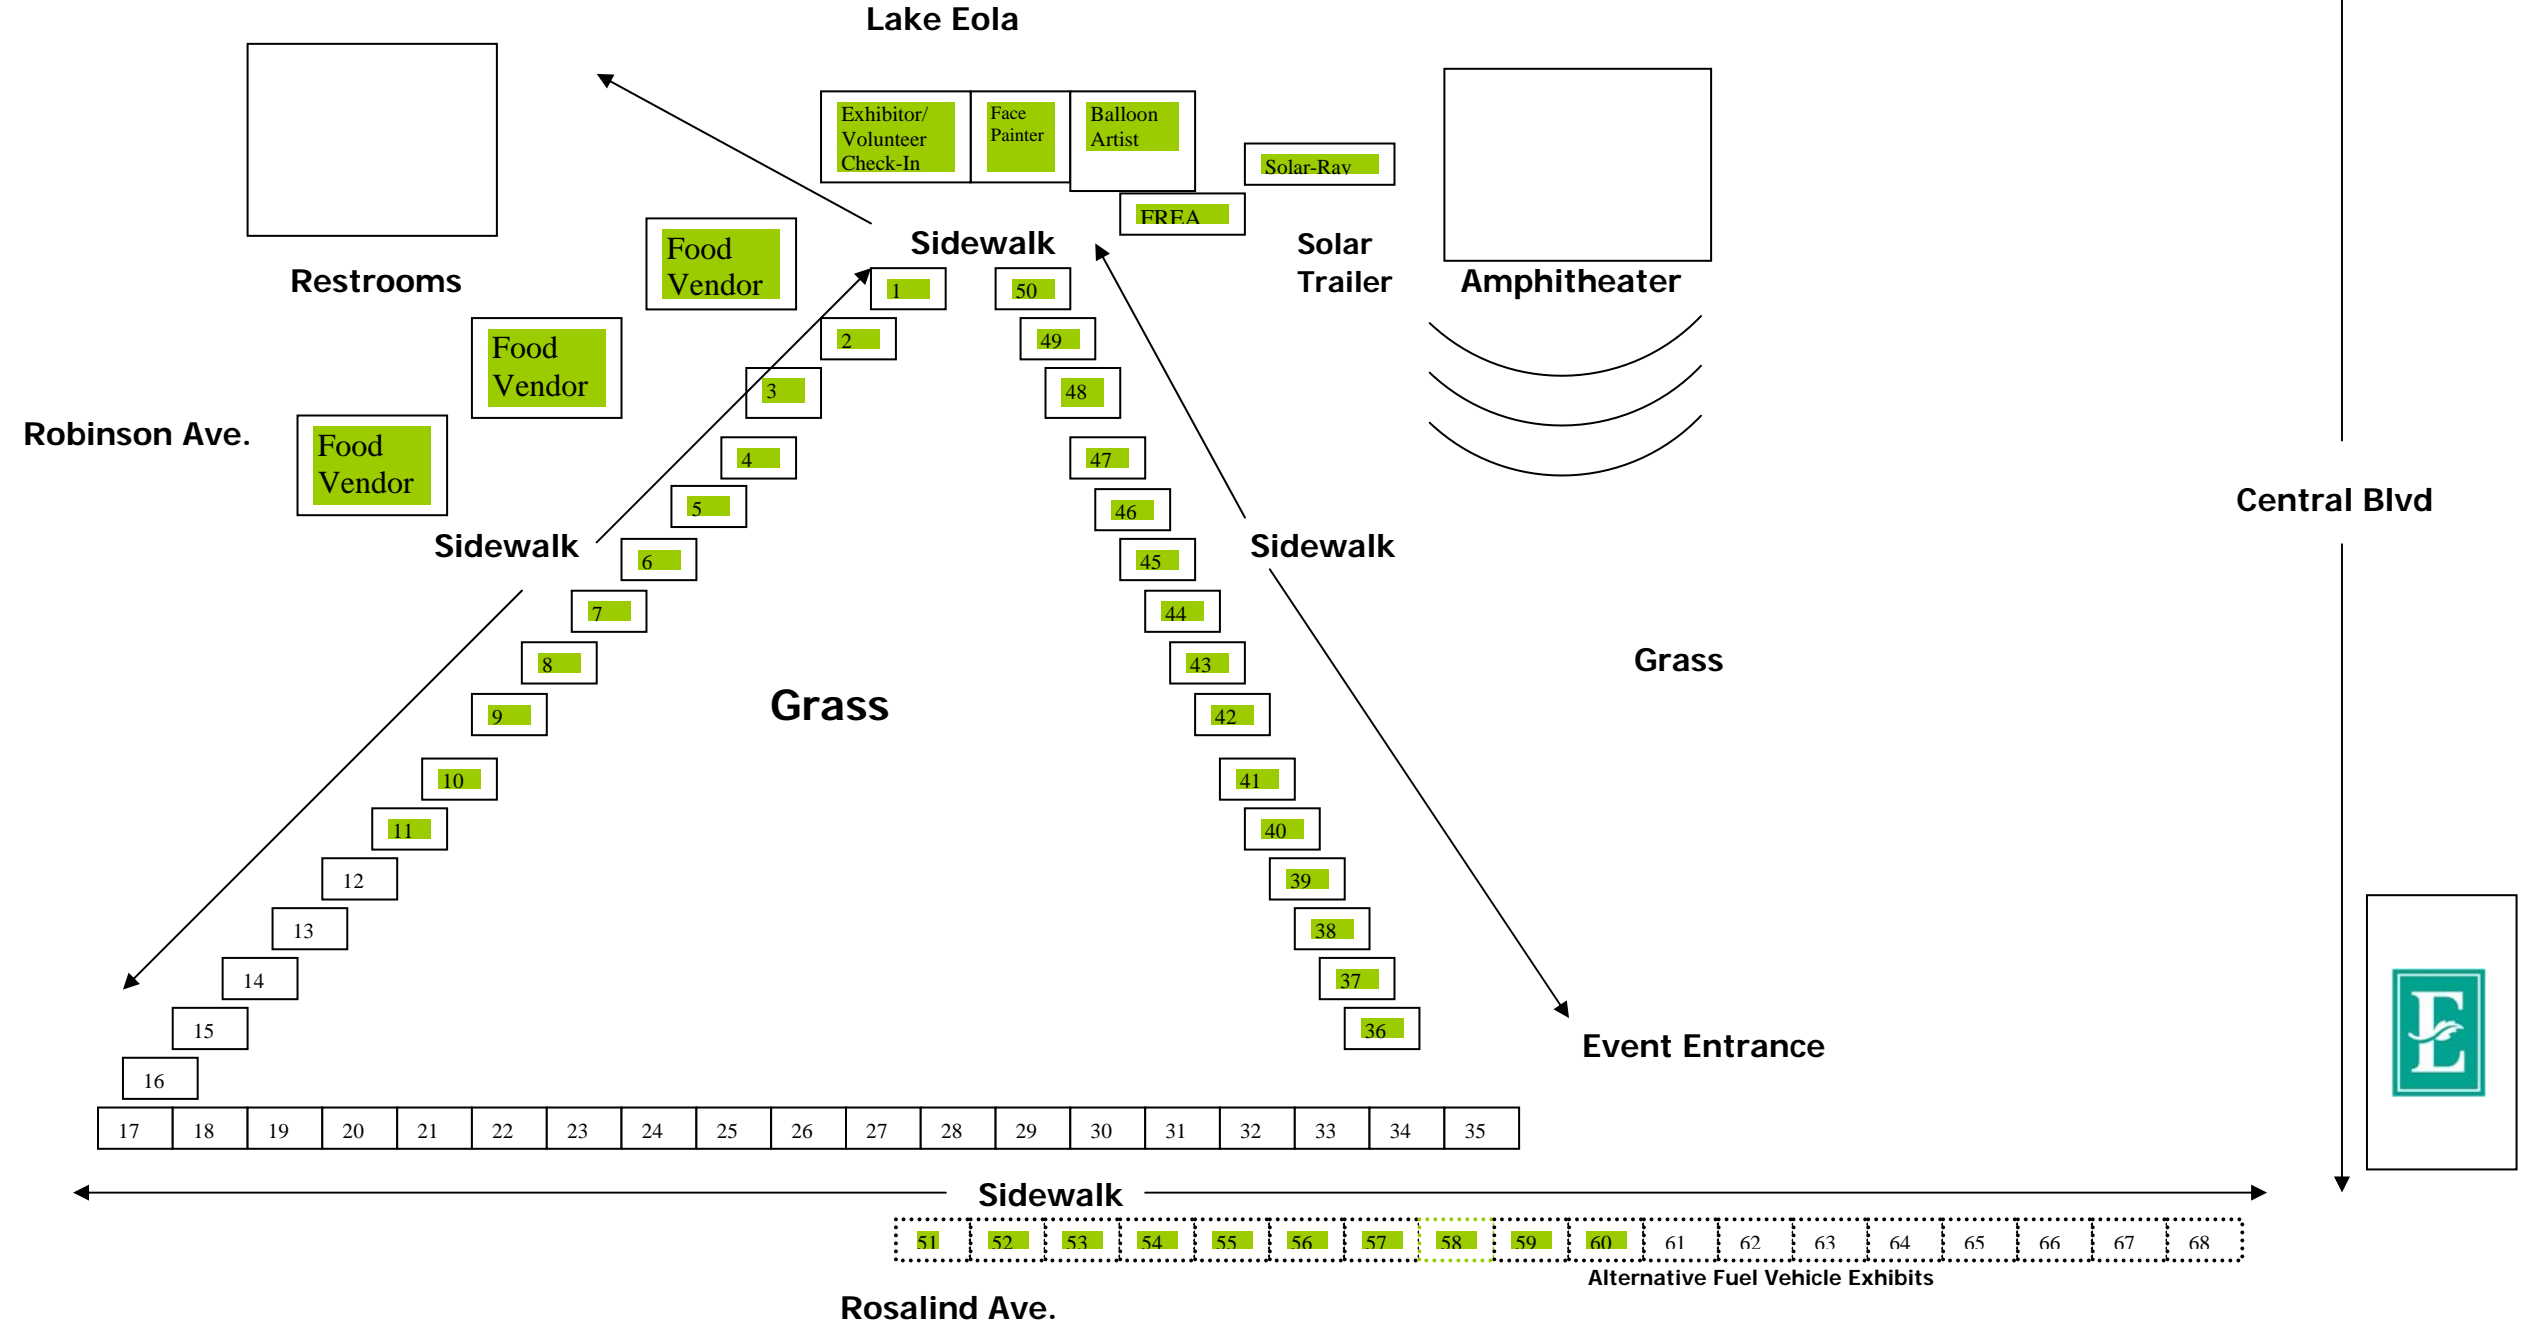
Lake Eola

Exhibitor/ Volunteer Check-In

Face Painter

Balloon Artist

Solar-Ray

FREA

Restrooms

Food Vendor

Sidewalk

Solar Trailer

Amphitheater

Food Vendor

Robinson Ave.

Food Vendor

Sidewalk

Sidewalk

Central Blvd

1
2
3
4
5
6
7
8
9
10
11
12
13
14
15
16

50
49
48
47
46
45
44
43
42
41
40
39
38
37
36

Grass

Grass

Event Entrance

| 17 | 18 | 19 | 20 | 21 | 22 | 23 | 24 | 25 | 26 | 27 | 28 | 29 | 30 | 31 | 32 | 33 | 34 | 35 |
|---|---|---|---|---|---|---|---|---|---|---|---|---|---|---|---|---|---|---|

Sidewalk

| 51 | 52 | 53 | 54 | 55 | 56 | 57 | 58 | 59 | 60 | 61 | 62 | 63 | 64 | 65 | 66 | 67 | 68 |
|---|---|---|---|---|---|---|---|---|---|---|---|---|---|---|---|---|---|

Alternative Fuel Vehicle Exhibits

Rosalind Ave.

E